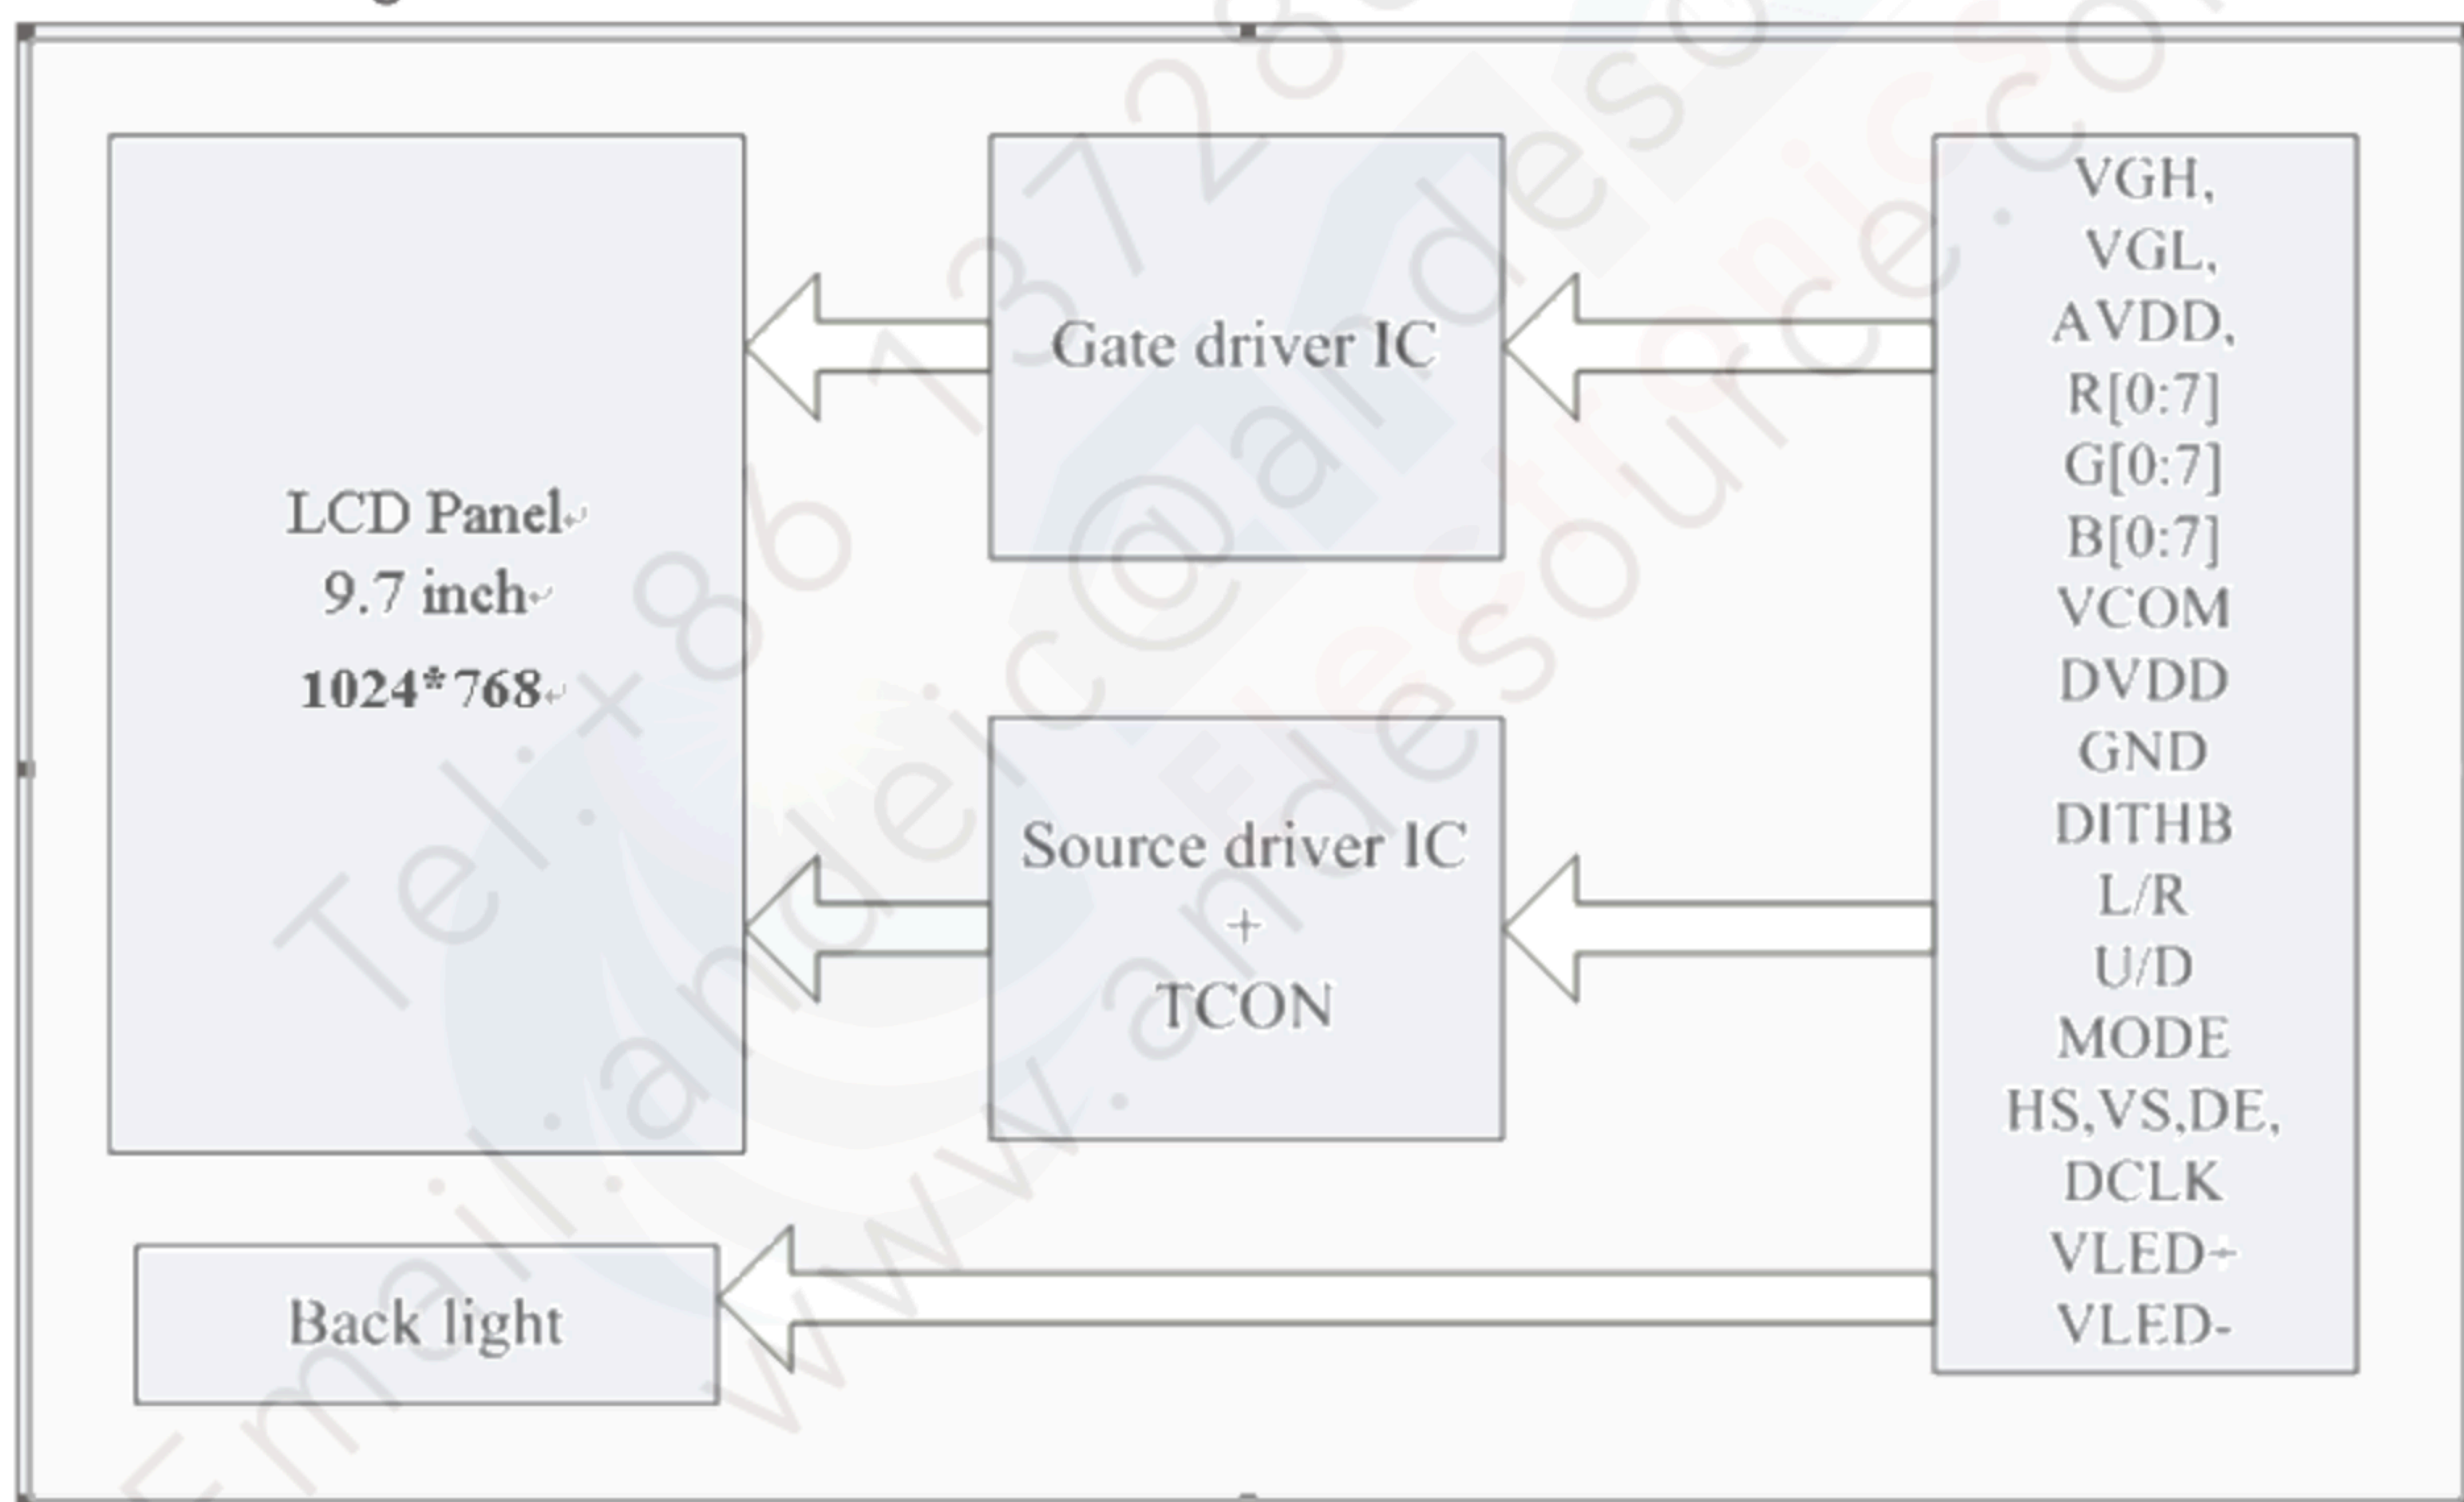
LCD Panel
9.7 inch
1024*768

Gate driver IC

Source driver IC
+
TCON

VGH,
VGL,
AVDD,
R[0:7]
G[0:7]
B[0:7]
VCOM
DVDD
GND
DITHB
L/R
U/D
MODE
HS,VS,DE,
DCLK
VLED+
VLED-

Back light

Tel:+86 13728
Email:andeic@andesource.com
www.andesource.com